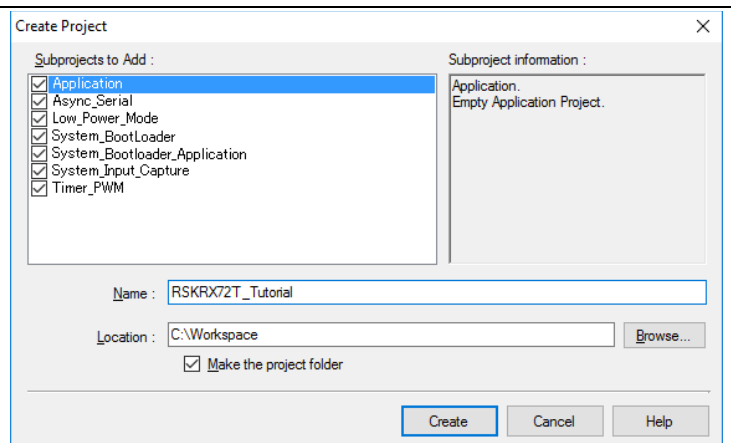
Create Project

Subprojects to Add :

Application
Async_Serial
Low_Power_Mode
System_BootLoader
System_Bootloader_Application
System_Input_Capture
Timer_PWM

Subproject information :

Application.
Empty Application Project.

Name : RSKRX72T_Tutorial

Location : C:\Workspace

Browse...

Make the project folder

Create

Cancel

Help